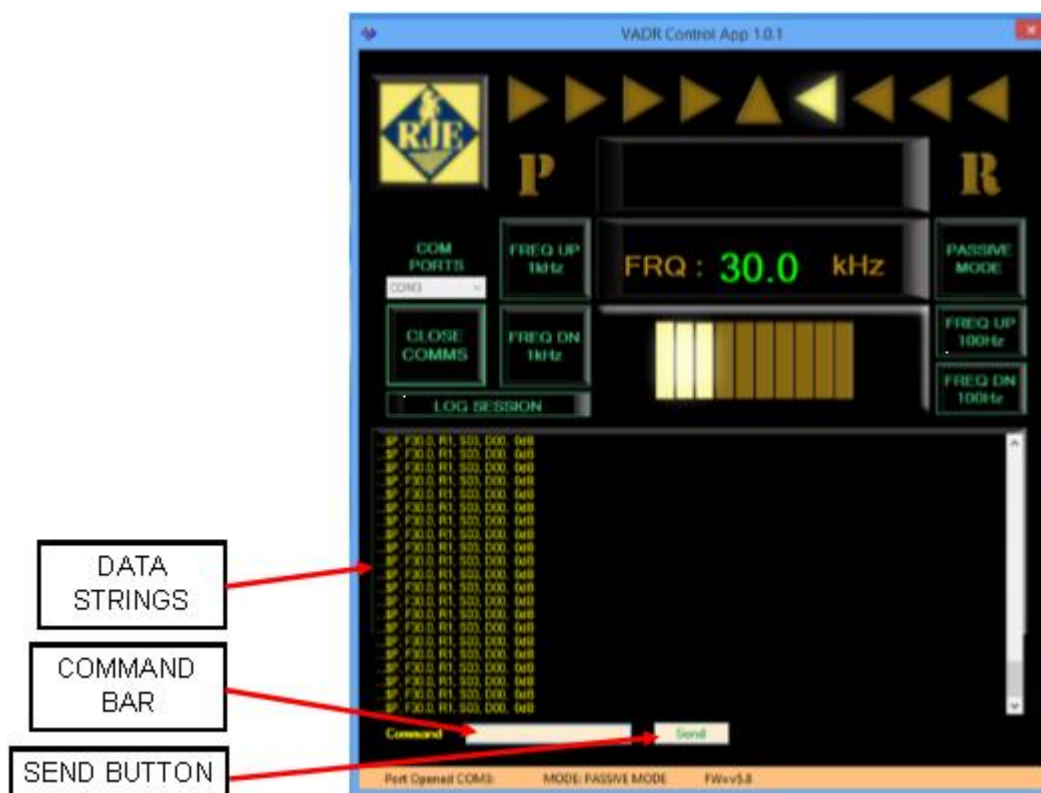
VADR Control App 1.0.1

RJE

P

R

COM PORTS

COM3

FREQ UP 1kHz

FRQ : 30.0 kHz

PASSIVE MODE

CLOSE COMMS

FREQ DN 1kHz

FREQ UP 100Hz

FREQ DN 100Hz

LOG SESSION

$P, F30.0, R1, S03, D00, 0d8
$P, F30.0, R1, S03, D00, 0d8
$P, F30.0, R1, S03, D00, 0d8
$P, F30.0, R1, S03, D00, 0d8
$P, F30.0, R1, S03, D00, 0d8
$P, F30.0, R1, S03, D00, 0d8
$P, F30.0, R1, S03, D00, 0d8
$P, F30.0, R1, S03, D00, 0d8
$P, F30.0, R1, S03, D00, 0d8
$P, F30.0, R1, S03, D00, 0d8
$P, F30.0, R1, S03, D00, 0d8
$P, F30.0, R1, S03, D00, 0d8
$P, F30.0, R1, S03, D00, 0d8
$P, F30.0, R1, S03, D00, 0d8
$P, F30.0, R1, S03, D00, 0d8
$P, F30.0, R1, S03, D00, 0d8
$P, F30.0, R1, S03, D00, 0d8
$P, F30.0, R1, S03, D00, 0d8
$P, F30.0, R1, S03, D00, 0d8
$P, F30.0, R1, S03, D00, 0d8
$P, F30.0, R1, S03, D00, 0d8
$P, F30.0, R1, S03, D00, 0d8
$P, F30.0, R1, S03, D00, 0d8
$P, F30.0, R1, S03, D00, 0d8
$P, F30.0, R1, S03, D00, 0d8
$P, F30.0, R1, S03, D00, 0d8
$P, F30.0, R1, S03, D00, 0d8

Command

Send

Port Opened COM3 MODE: PASSIVE MODE FW=v5.8

DATA STRINGS

COMMAND BAR

SEND BUTTON